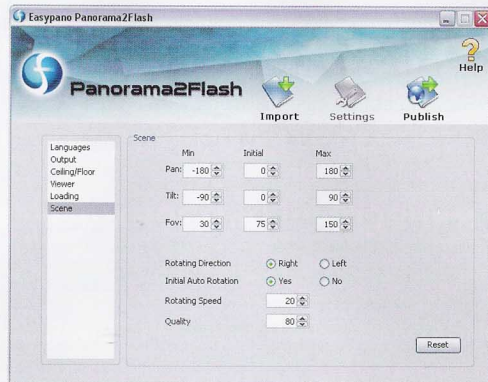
Easypano Panorama2Flash

Panorama2Flash

Import

Settings

Publish

Help

Languages
Output
Ceiling/Floor
Viewer
Loading
Scene

Scene

| | Min | Initial | Max |
|---|---|---|---|
| Pan: | -180 | 0 | 180 |
| Tilt: | -90 | 0 | 90 |
| Fov: | 30 | 75 | 150 |

Rotating Direction Right Left

Initial Auto Rotation Yes No

Rotating Speed 20

Quality 80

Reset